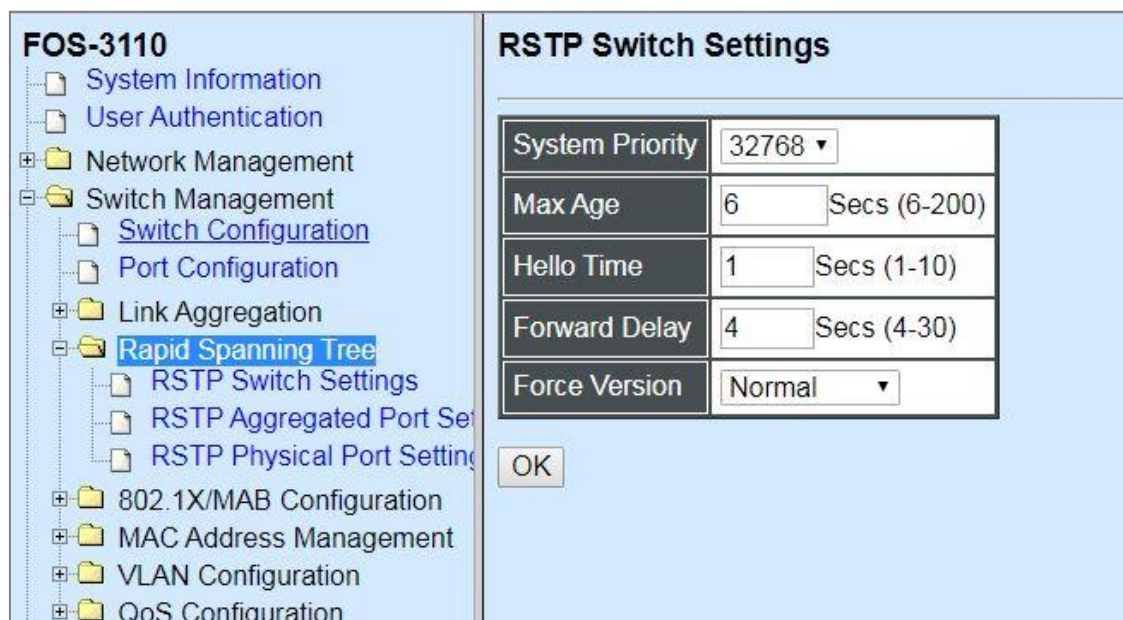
FOS-3110
System Information
User Authentication
Network Management
Switch Management
Switch Configuration
Port Configuration
Link Aggregation
Rapid Spanning Tree
RSTP Switch Settings
RSTP Aggregated Port Se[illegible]
RSTP Physical Port Settin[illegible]
802.1X/MAB Configuration
MAC Address Management
VLAN Configuration
QoS Configuration

RSTP Switch Settings

| System Priority | 32768 ▾ |
|---|---|
| Max Age | 6 Secs (6-200) |
| Hello Time | 1 Secs (1-10) |
| Forward Delay | 4 Secs (4-30) |
| Force Version | Normal ▾ |

OK